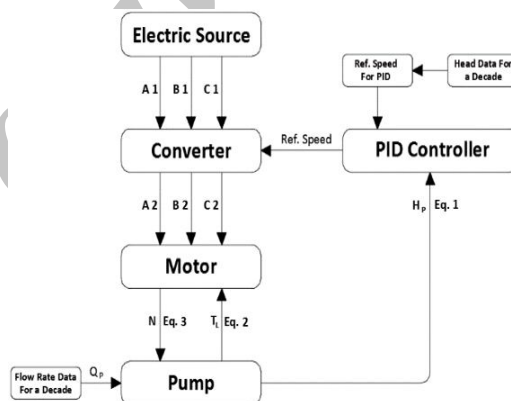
Electric Source

A 1 B 1 C 1

Ref. Speed For PID

Head Data For a Decade

Ref. Speed

Converter

PID Controller

A 2 B 2 C 2

$H_P$ Eq. 1

Motor

N Eq. 3

$T_L$ Eq. 2

Flow Rate Data For a Decade

$Q_P$

Pump